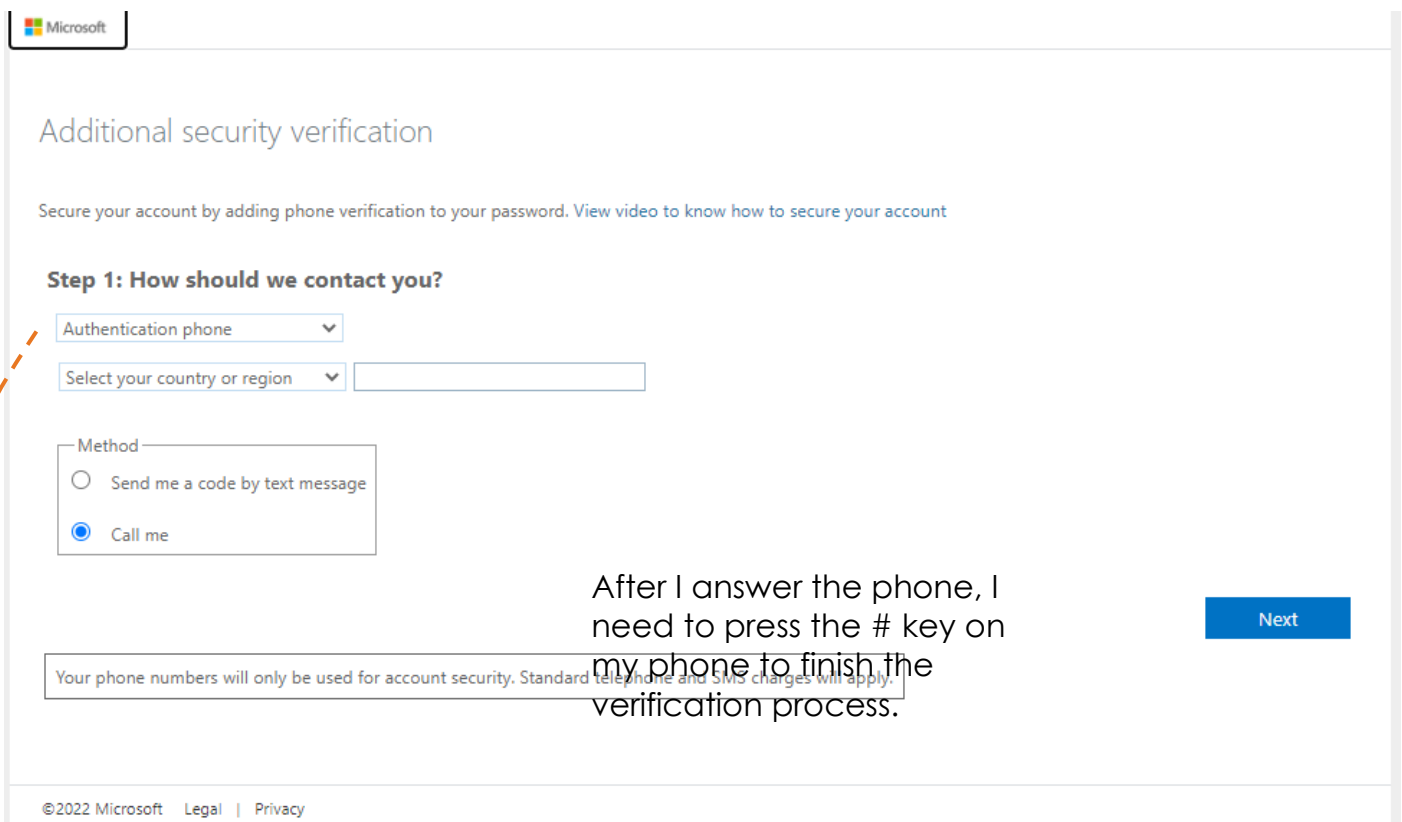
Microsoft

Additional security verification

Secure your account by adding phone verification to your password. View video to know how to secure your account

Step 1: How should we contact you?

Authentication phone

Select your country or region

Method

Send me a code by text message

Call me

After I answer the phone, I need to press the # key on my phone to finish the verification process.

Next

Your phone numbers will only be used for account security. Standard telephone and SMS charges will apply.

©2022 Microsoft Legal | Privacy